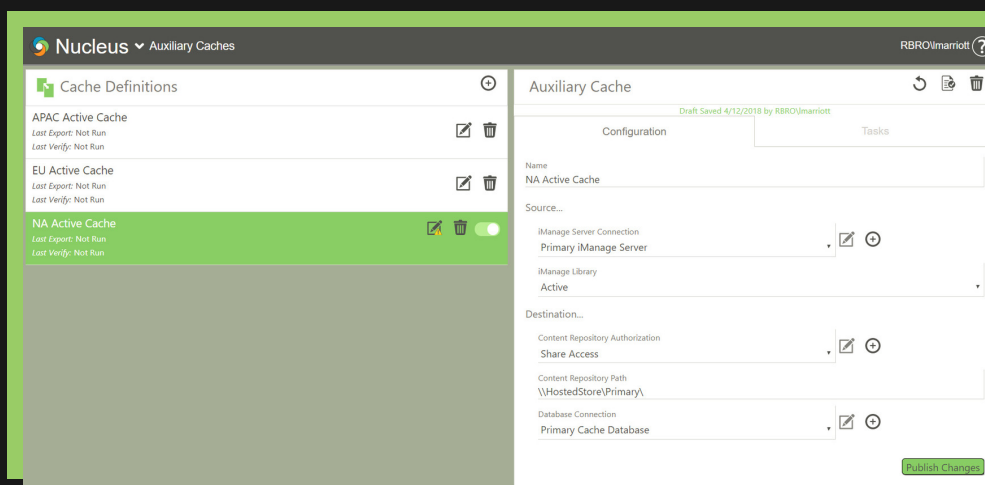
Nucleus Auxiliary Caches

RBRO\lmarriott

Cache Definitions

APAC Active Cache
Last Export: Not Run
Last Verify: Not Run

EU Active Cache
Last Export: Not Run
Last Verify: Not Run

NA Active Cache
Last Export: Not Run
Last Verify: Not Run

Auxiliary Cache

Draft Saved 4/12/2018 by RBRO\lmarriott

Configuration

Tasks

Name
NA Active Cache

Source...

iManage Server Connection
Primary iManage Server

iManage Library
Active

Destination...

Content Repository Authorization
Share Access

Content Repository Path
\\HostedStore\Primary\

Database Connection
Primary Cache Database

Publish Changes